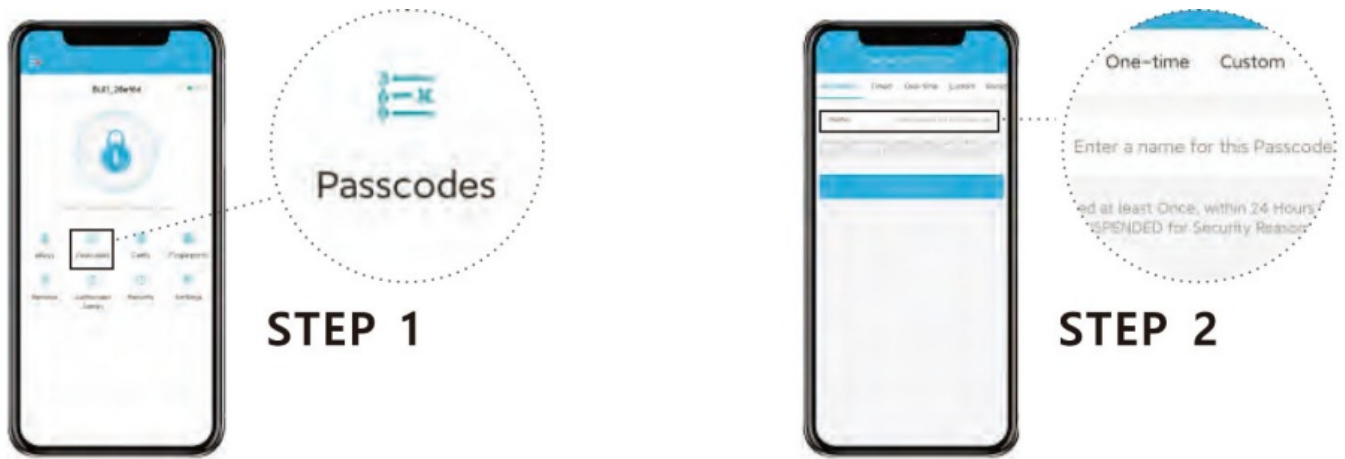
BL01_26e9d4

eKeys Passcodes Cards Fingerprints
Remote Authorized Admin Records Settings

Passcodes

STEP 1

Permanent Timed One-time Custom Recurring

Name

One-time Custom

Enter a name for this Passcode

ed at least Once, within 24 Hours
SPENDED for Security Reason

STEP 2